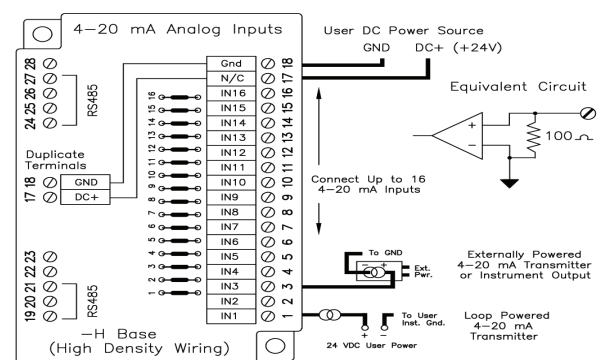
4–20 mA Analog Inputs

User DC Power Source
GND DC+ (+24V)

Equivalent Circuit

100 Ω

28 27 26 25 24
RS485

Duplicate Terminals
18 GND
17 DC+

| | |
|---|---|
| Gnd | 18 |
| N/C | 17 |
| IN16 | 16 |
| IN15 | 15 |
| IN14 | 14 |
| IN13 | 13 |
| IN12 | 12 |
| IN11 | 11 |
| IN10 | 10 |
| IN9 | 9 |
| IN8 | 8 |
| IN7 | 7 |
| IN6 | 6 |
| IN5 | 5 |
| IN4 | 4 |
| IN3 | 3 |
| IN2 | 2 |
| IN1 | 1 |

16 15 14 13 12 11 10 9 8 7 6 5 4 3 2 1

Connect Up to 16 4–20 mA Inputs

To GND
Ext. Pwr.

Externally Powered 4–20 mA Transmitter or Instrument Output

To User Inst. Gnd.

Loop Powered 4–20 mA Transmitter

24 VDC User Power

23 22 21 20 19
RS485

–H Base
(High Density Wiring)